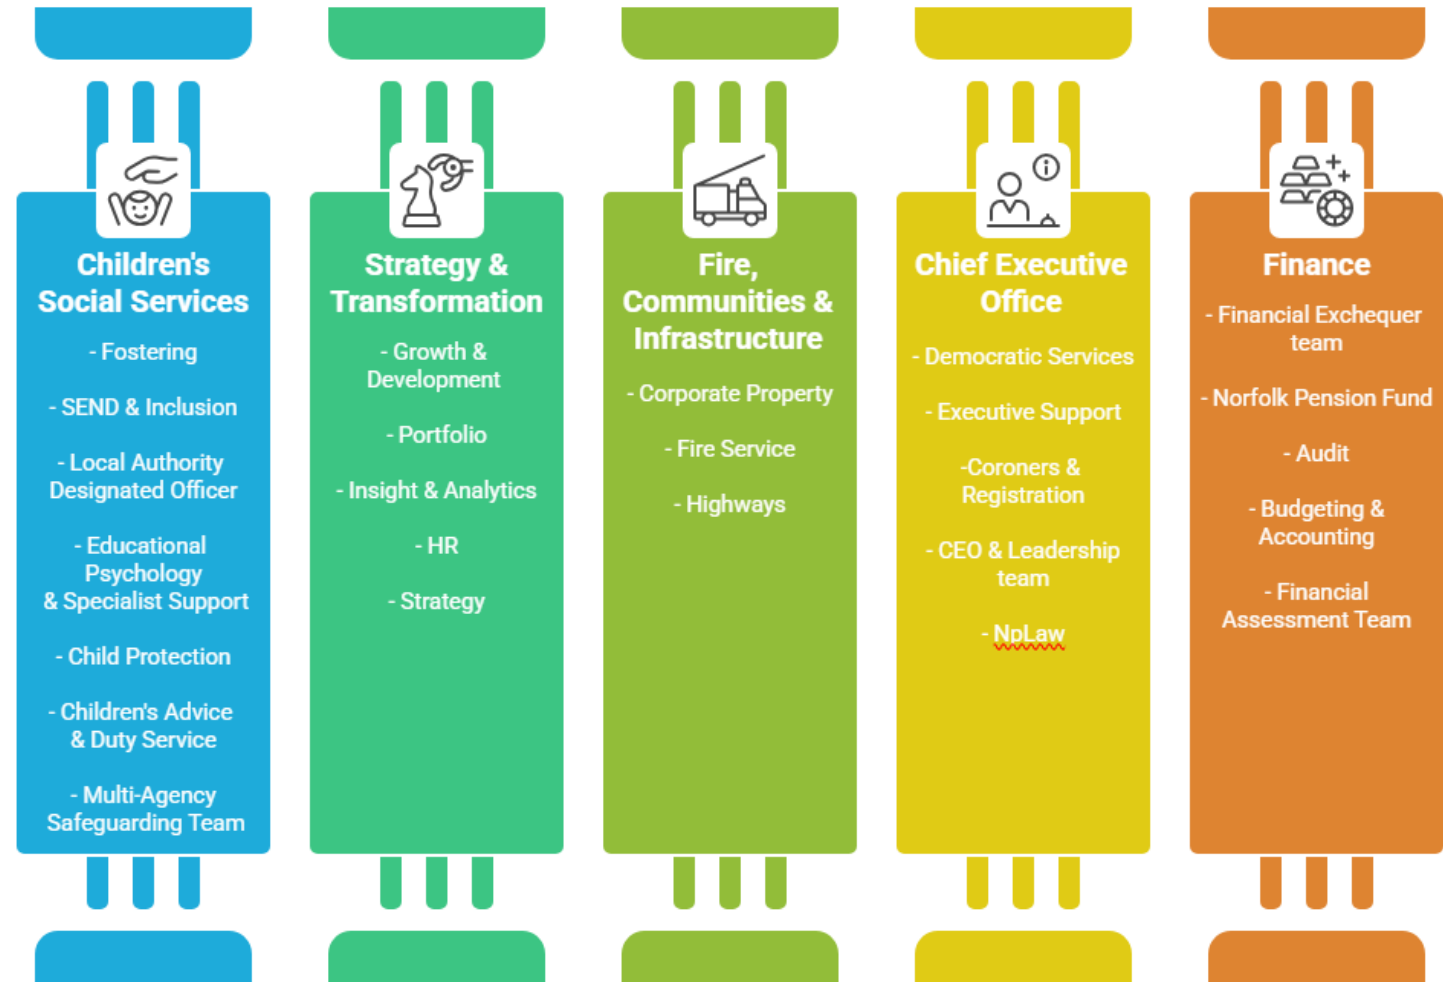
Children's Social Services

- Fostering

- SEND & Inclusion

- Local Authority Designated Officer

- Educational Psychology & Specialist Support

- Child Protection

- Children's Advice & Duty Service

- Multi-Agency Safeguarding Team

Strategy & Transformation

- Growth & Development

- Portfolio

- Insight & Analytics

- HR

- Strategy

Fire, Communities & Infrastructure

- Corporate Property

- Fire Service

- Highways

Chief Executive Office

- Democratic Services

- Executive Support

-Coroners & Registration

- CEO & Leadership team

- NpLaw

Finance

- Financial Exchequer team

- Norfolk Pension Fund

- Audit

- Budgeting & Accounting

- Financial Assessment Team